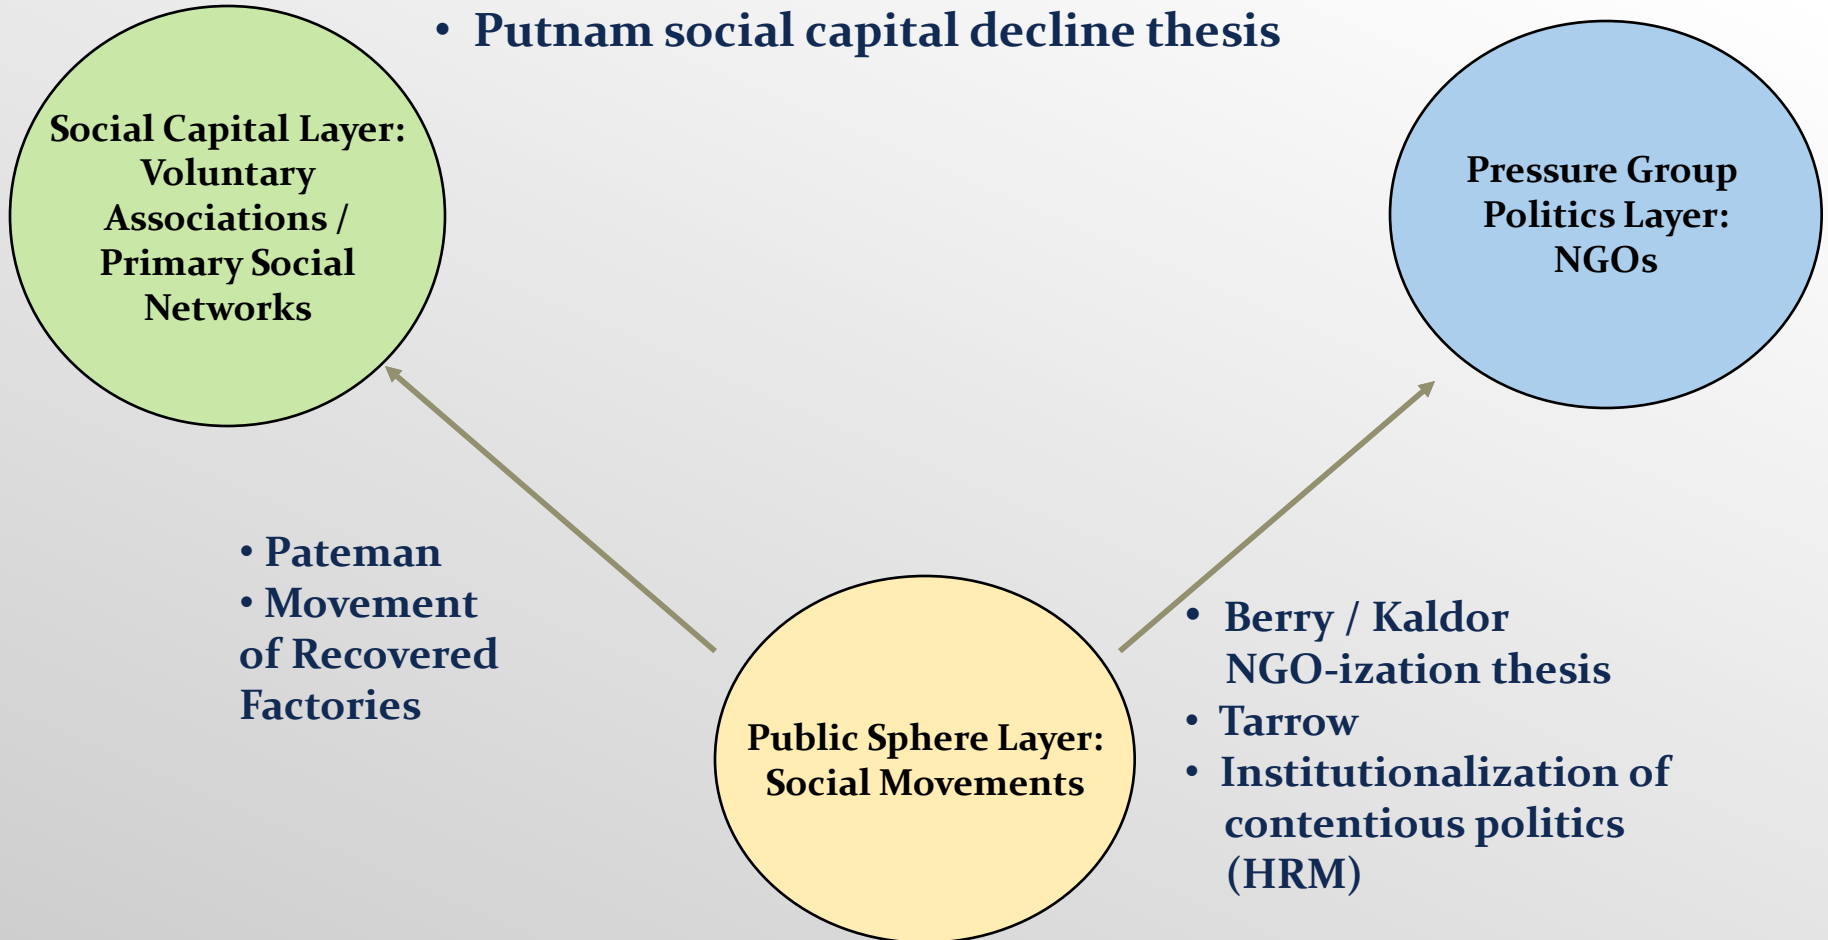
• Putnam social capital decline thesis

Social Capital Layer: Voluntary Associations / Primary Social Networks

Pressure Group Politics Layer: NGOs

• Pateman
• Movement of Recovered Factories

Public Sphere Layer: Social Movements

• Berry / Kaldor NGO-ization thesis
• Tarrow
• Institutionalization of contentious politics (HRM)